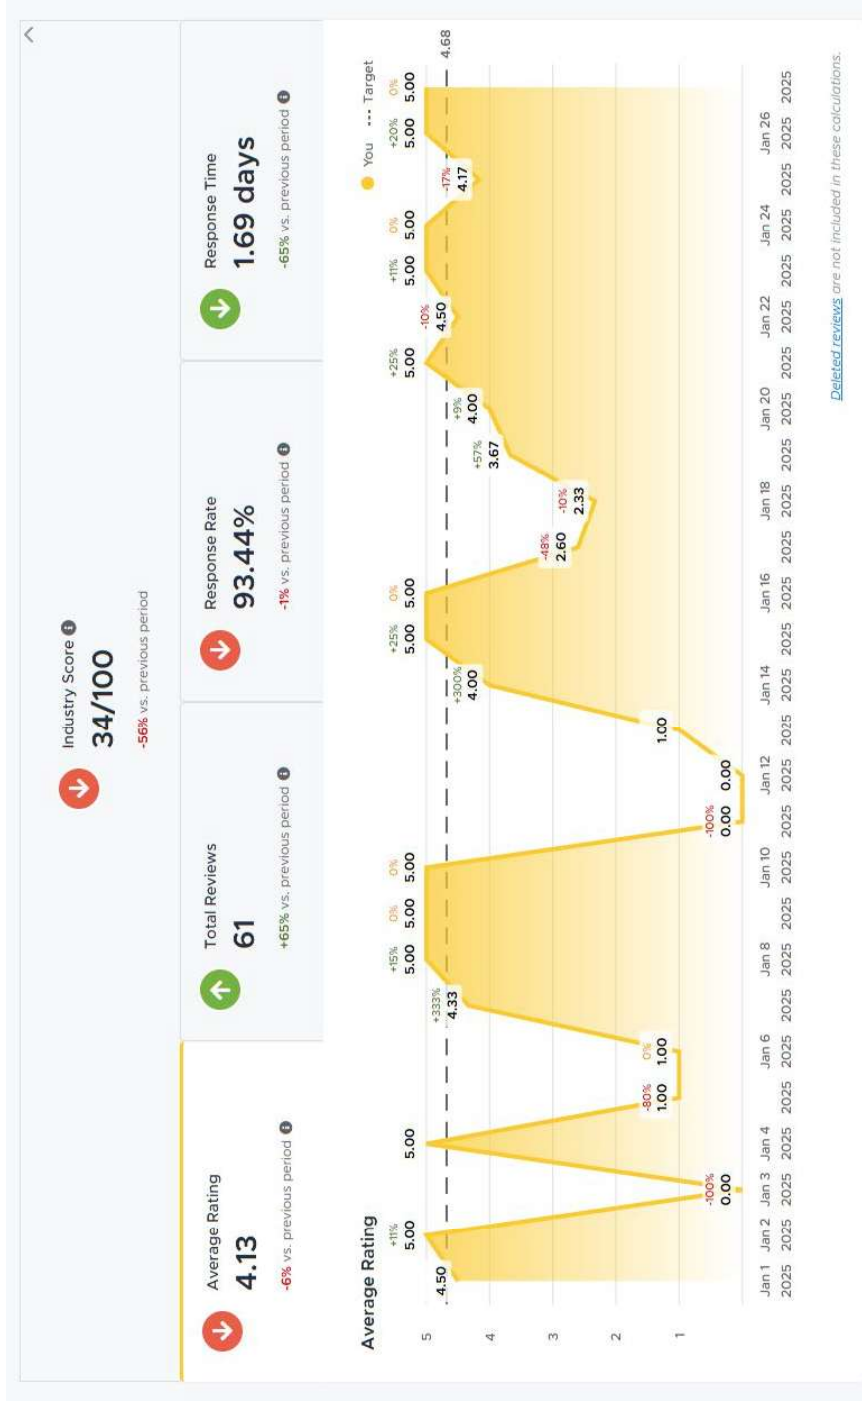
Industry Score
34/100
-56% vs. previous period

Average Rating
4.13
-6% vs. previous period

Total Reviews
61
+65% vs. previous period

Response Rate
93.44%
-1% vs. previous period

Response Time
1.69 days
-65% vs. previous period

Average Rating

You --- Target

5
4
3
2
1

4.50
+11% 5.00
-100% 0.00
5.00
-80% 1.00
0% 1.00
+333% 4.33
+15% 5.00
0% 5.00
0% 5.00
-100% 0.00
0.00
1.00
+300% 4.00
+25% 5.00
0% 5.00
-48% 2.60
-10% 2.33
+57% 3.67
+9% 4.00
+25% 5.00
-10% 4.50
+11% 5.00
0% 5.00
-17% 4.17
+20% 5.00
0% 5.00
4.68

Jan 1 2025
Jan 2 2025
Jan 3 2025
Jan 4 2025
Jan 6 2025
Jan 8 2025
Jan 10 2025
Jan 12 2025
Jan 14 2025
Jan 16 2025
Jan 18 2025
Jan 20 2025
Jan 22 2025
Jan 24 2025
Jan 26 2025

Deleted reviews are not included in these calculations.